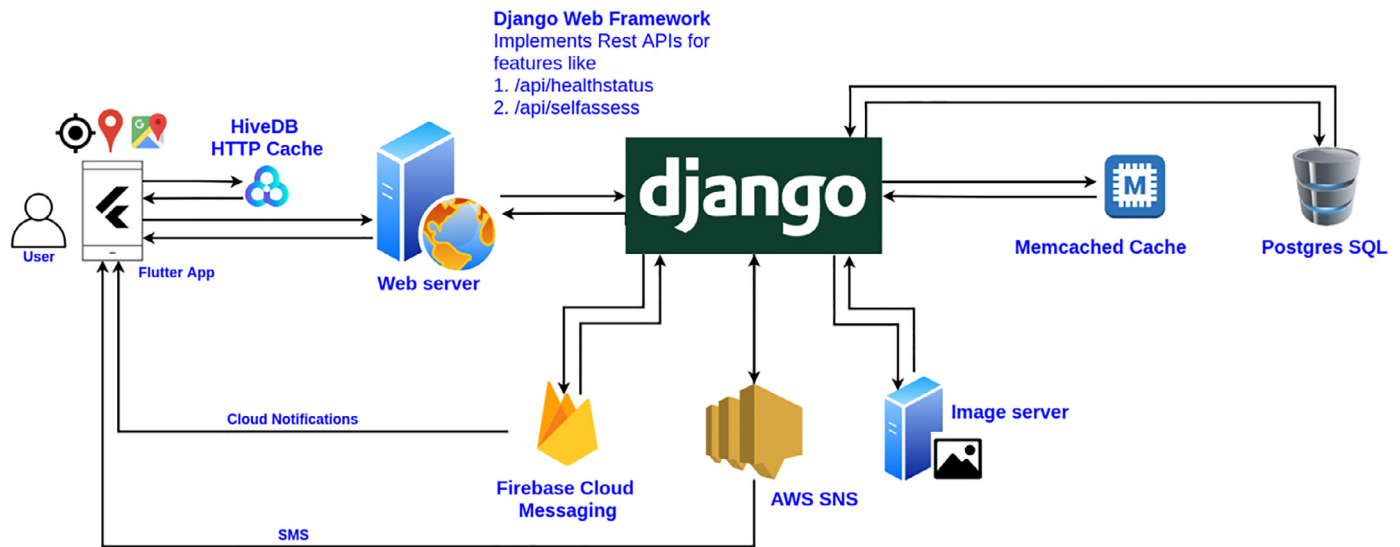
Django Web Framework
Implements Rest APIs for features like
1. /api/healthstatus
2. /api/selfassess

HiveDB
HTTP Cache

User

Flutter App

Web server

django

Memcached Cache

Postgres SQL

Cloud Notifications

Firebase Cloud Messaging

AWS SNS

Image server

SMS